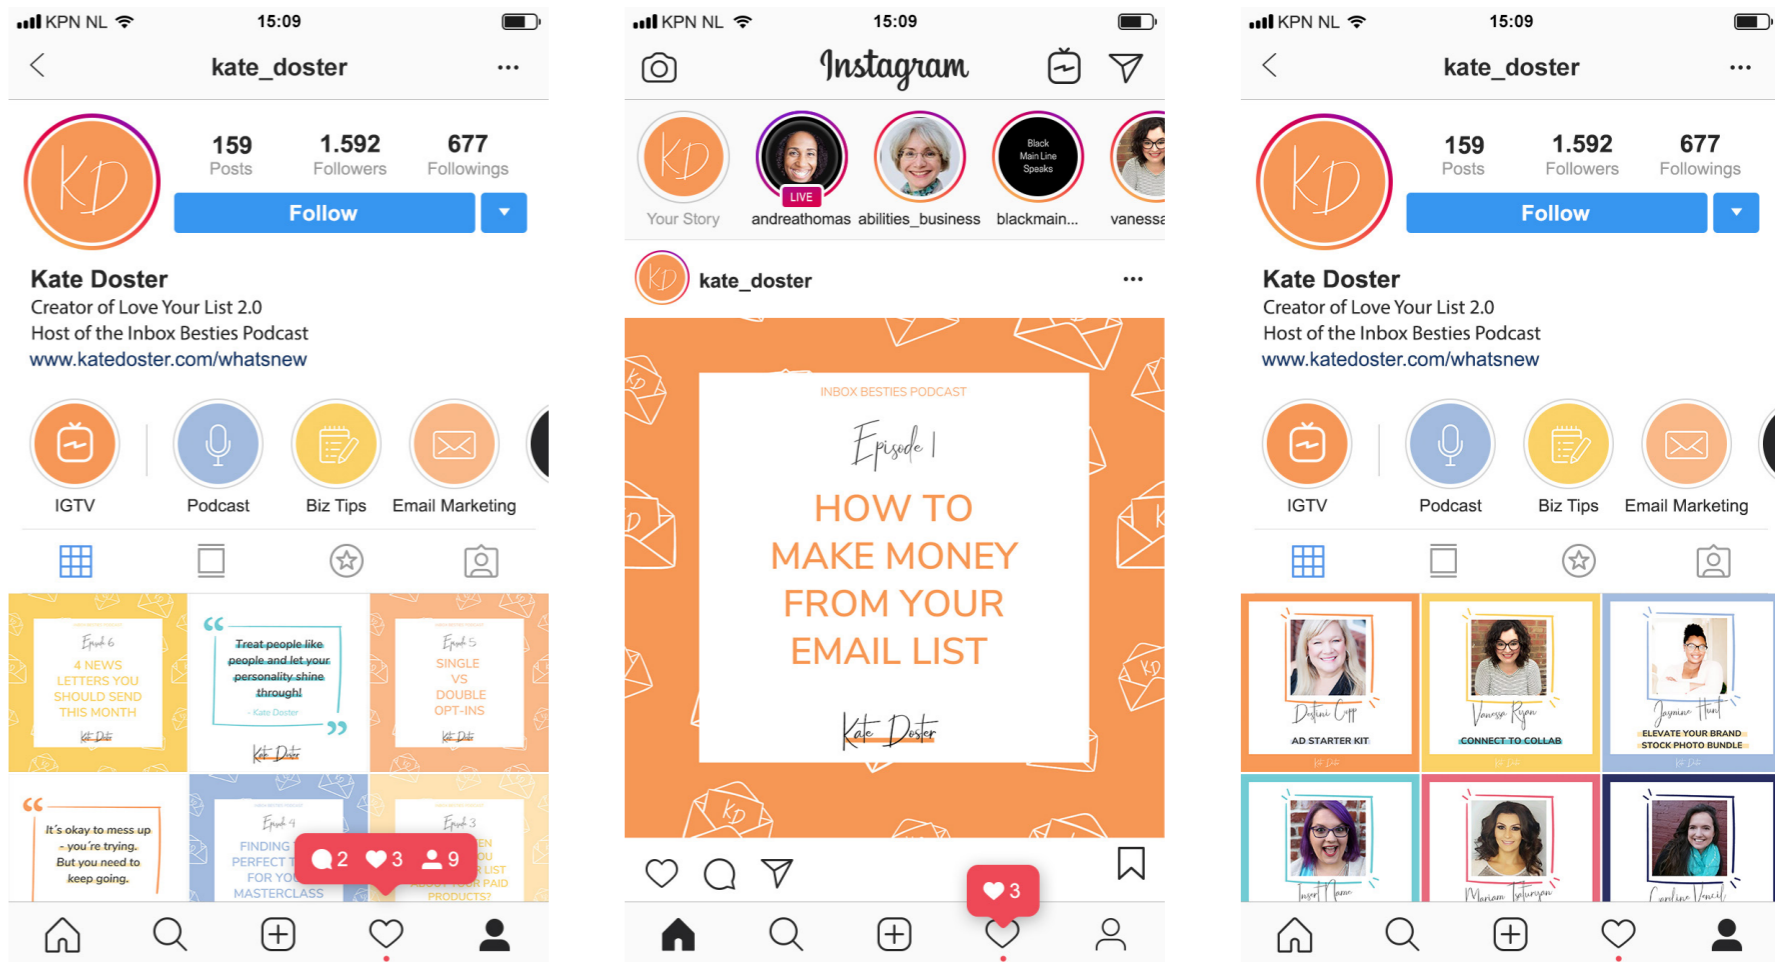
KPN NL 15:09

kate_doster

KD

159 Posts
1.592 Followers
677 Followings

Follow

Kate Doster
Creator of Love Your List 2.0
Host of the Inbox Besties Podcast
www.katedoster.com/whatsnew

IGTV
Podcast
Biz Tips
Email Marketing

Episode 6
4 NEWS LETTERS YOU SHOULD SEND THIS MONTH
Kate Doster

Treat people like people and let your personality shine through!
- Kate Doster
Kate Doster

Episode 5
SINGLE VS DOUBLE OPT-INS
Kate Doster

It's okay to mess up - you're trying. But you need to keep going.

Episode 4
FINDING PERFECT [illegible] FOR YO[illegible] MASTERCLASS

Episode 3
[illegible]

2 3 9

KPN NL 15:09

Instagram

KD
Your Story
LIVE
andreathomas
abilities_business
Black Main Line Speaks
blackmain...
vanessa

kate_doster

INBOX BESTIES PODCAST
Episode 1
HOW TO MAKE MONEY FROM YOUR EMAIL LIST
Kate Doster

3

KPN NL 15:09

kate_doster

KD

159 Posts
1.592 Followers
677 Followings

Follow

Kate Doster
Creator of Love Your List 2.0
Host of the Inbox Besties Podcast
www.katedoster.com/whatsnew

IGTV
Podcast
Biz Tips
Email Marketing

Destini Copp
AD STARTER KIT

Vanessa Ryan
CONNECT TO COLLAB

Jaymine Hunt
ELEVATE YOUR BRAND STOCK PHOTO BUNDLE

Crystal Adams

Mariam Tahurian

Caroline Vencil